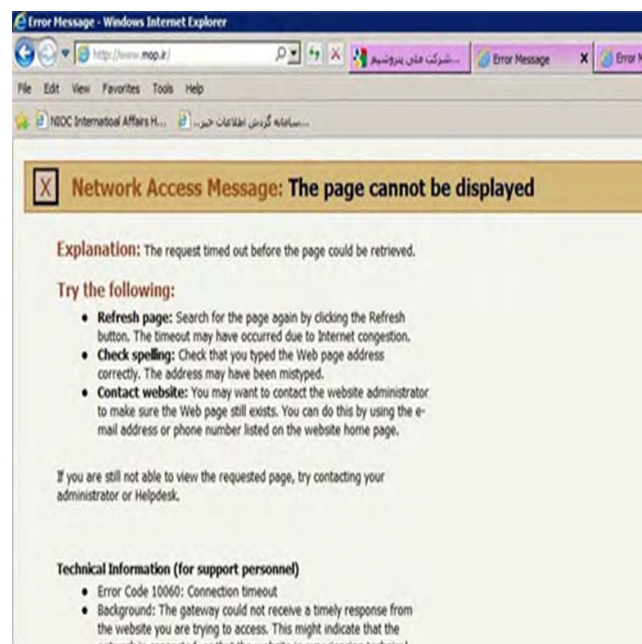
Error Message - Windows Internet Explorer

http://www.mop.ir/

...شرکت ملی پتروشیم

Error Message

Error M

File Edit View Favorites Tools Help

NIOC International Affairs H...

...سامانه گردش اطلاعات خبر

X Network Access Message: The page cannot be displayed

Explanation: The request timed out before the page could be retrieved.

Try the following:

- Refresh page: Search for the page again by clicking the Refresh button. The timeout may have occurred due to Internet congestion.
- Check spelling: Check that you typed the Web page address correctly. The address may have been mistyped.
- Contact website: You may want to contact the website administrator to make sure the Web page still exists. You can do this by using the e-mail address or phone number listed on the website home page.

If you are still not able to view the requested page, try contacting your administrator or Helpdesk.

Technical Information (for support personnel)

- Error Code 10060: Connection timeout
- Background: The gateway could not receive a timely response from the website you are trying to access. This might indicate that the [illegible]